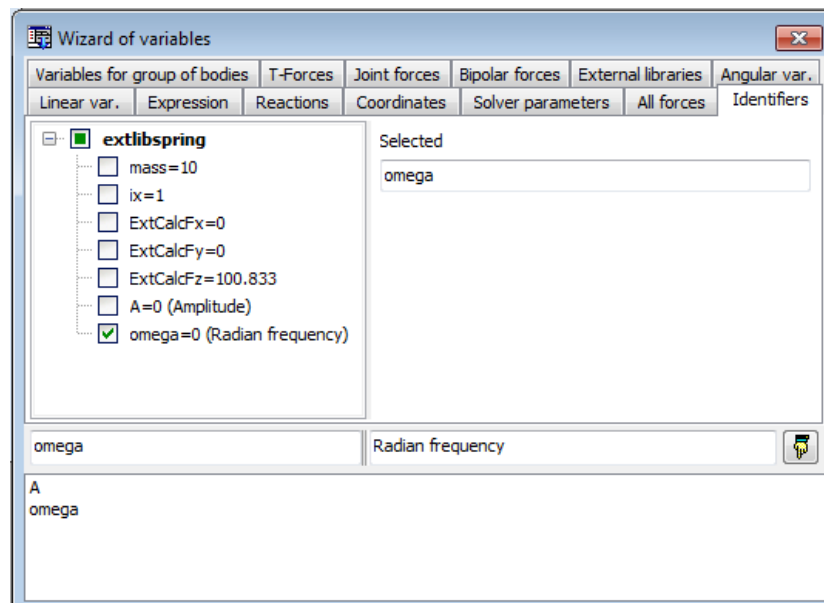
Wizard of variables

Variables for group of bodies | T-Forces | Joint forces | Bipolar forces | External libraries | Angular var.
Linear var. | Expression | Reactions | Coordinates | Solver parameters | All forces | Identifiers

extlibspring
mass=10
ix=1
ExtCalcFx=0
ExtCalcFy=0
ExtCalcFz=100.833
A=0 (Amplitude)
omega=0 (Radian frequency)

Selected
omega

omega
Radian frequency

A
omega